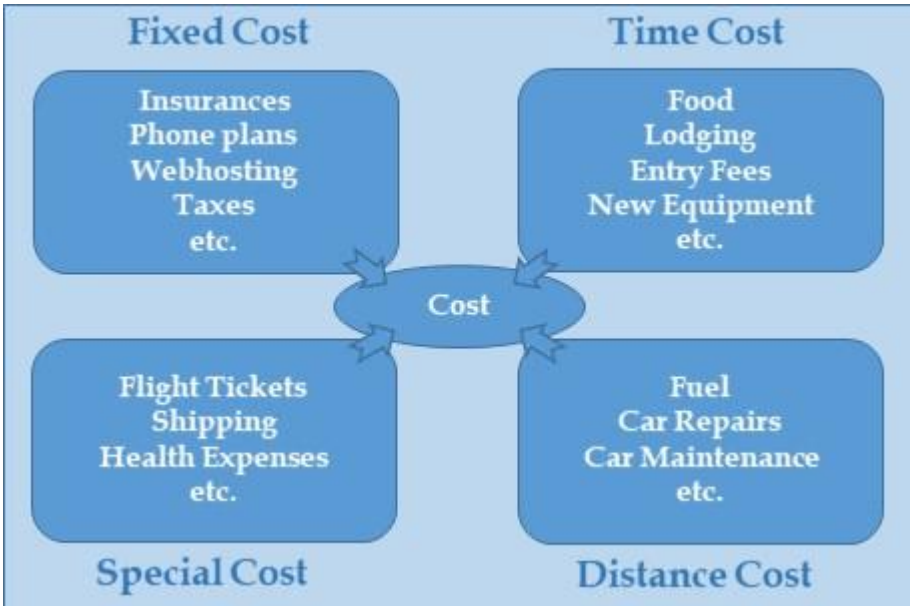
Fixed Cost

Insurances
Phone plans
Webhosting
Taxes
etc.

Time Cost

Food
Lodging
Entry Fees
New Equipment
etc.

Cost

Flight Tickets
Shipping
Health Expenses
etc.

Special Cost

Fuel
Car Repairs
Car Maintenance
etc.

Distance Cost